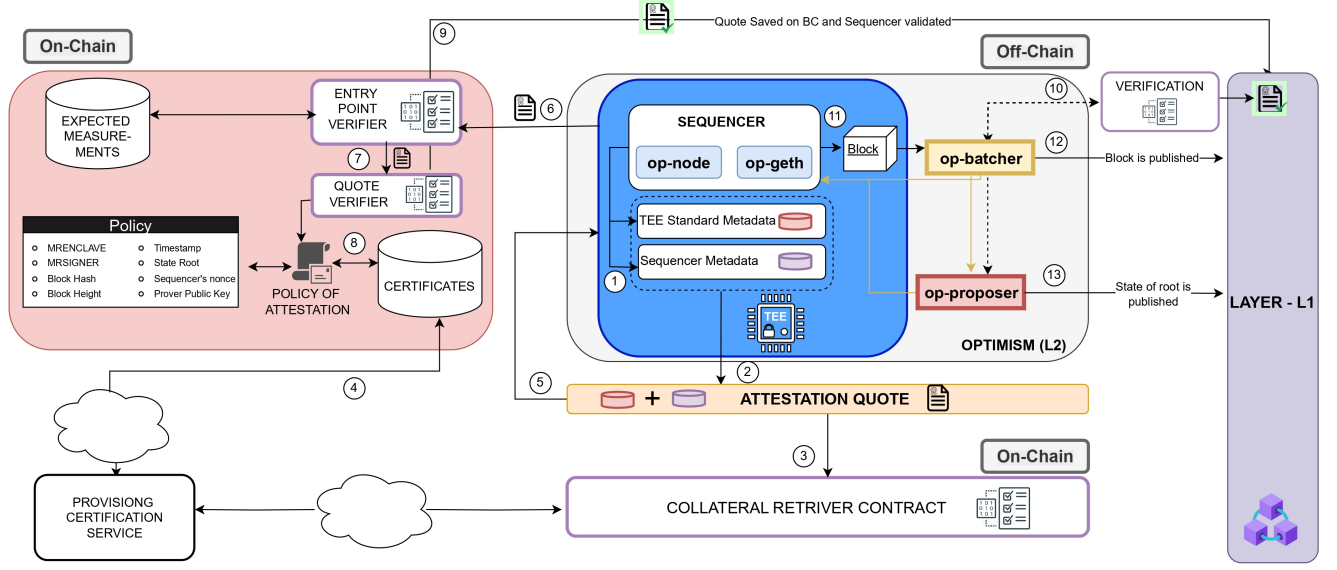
9

Quote Saved on BC and Sequencer validated

On-Chain

Off-Chain

EXPECTED MEASUREMENTS

ENTRY POINT VERIFIER

6

10

VERIFICATION

SEQUENCER

11

op-node

op-geth

Block

op-batcher

12

Block is published

7

QUOTE VERIFIER

Policy

MRENCLAVE
MRSIGNER
Block Hash
Block Height

Timestamp
State Root
Sequencer's nonce
Prover Public Key

8

POLICY OF ATTESTATION

CERTIFICATES

TEE Standard Metadata

Sequencer Metadata

1

TEE

op-proposer

13

State of root is published

LAYER - L1

OPTIMISM (L2)

4

5

2

+

ATTESTATION QUOTE

3

On-Chain

PROVISIONG CERTIFICATION SERVICE

COLLATERAL RETRIVER CONTRACT